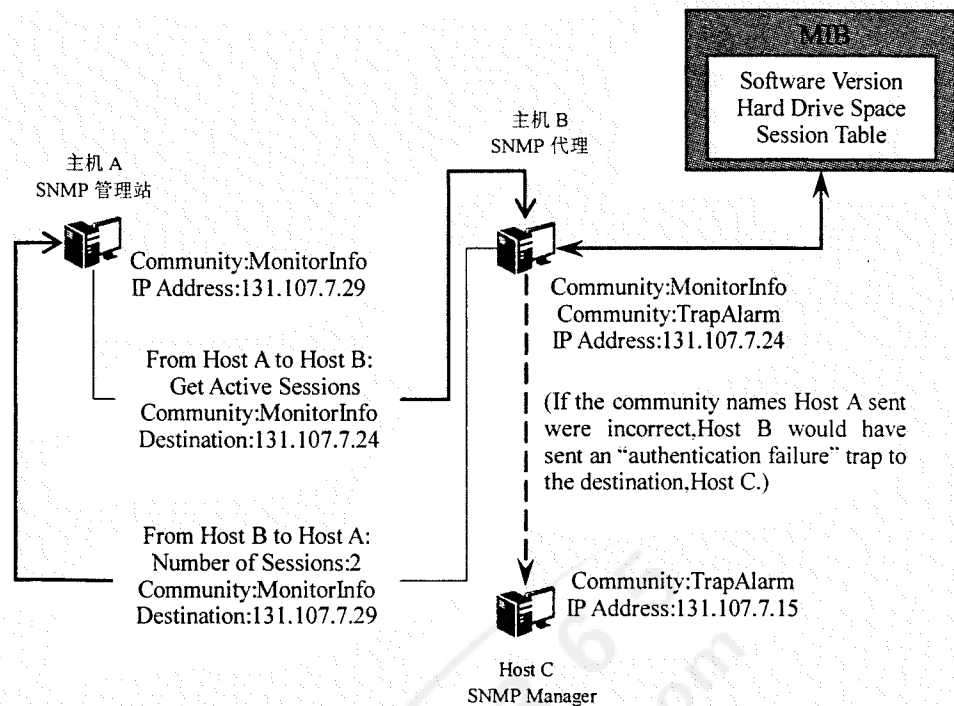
MIB
Software Version
Hard Drive Space
Session Table

主机 B
SNMP 代理

主机 A
SNMP 管理站

Community:MonitorInfo
IP Address:131.107.7.29

Community:MonitorInfo
Community:TrapAlarm
IP Address:131.107.7.24

From Host A to Host B:
Get Active Sessions
Community:MonitorInfo
Destination:131.107.7.24

(If the community names Host A sent were incorrect,Host B would have sent an "authentication failure" trap to the destination,Host C.)

From Host B to Host A:
Number of Sessions:2
Community:MonitorInfo
Destination:131.107.7.29

Community:TrapAlarm
IP Address:131.107.7.15

Host C
SNMP Manager